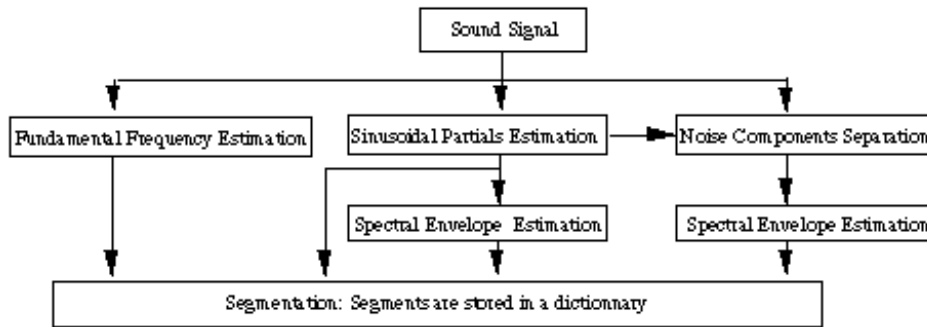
Sound Signal

Fundamental Frequency Estimation

Sinusoidal Partials Estimation

Noise Components Separation

Spectral Envelope Estimation

Spectral Envelope Estimation

Segmentation: Segments are stored in a dictionnary